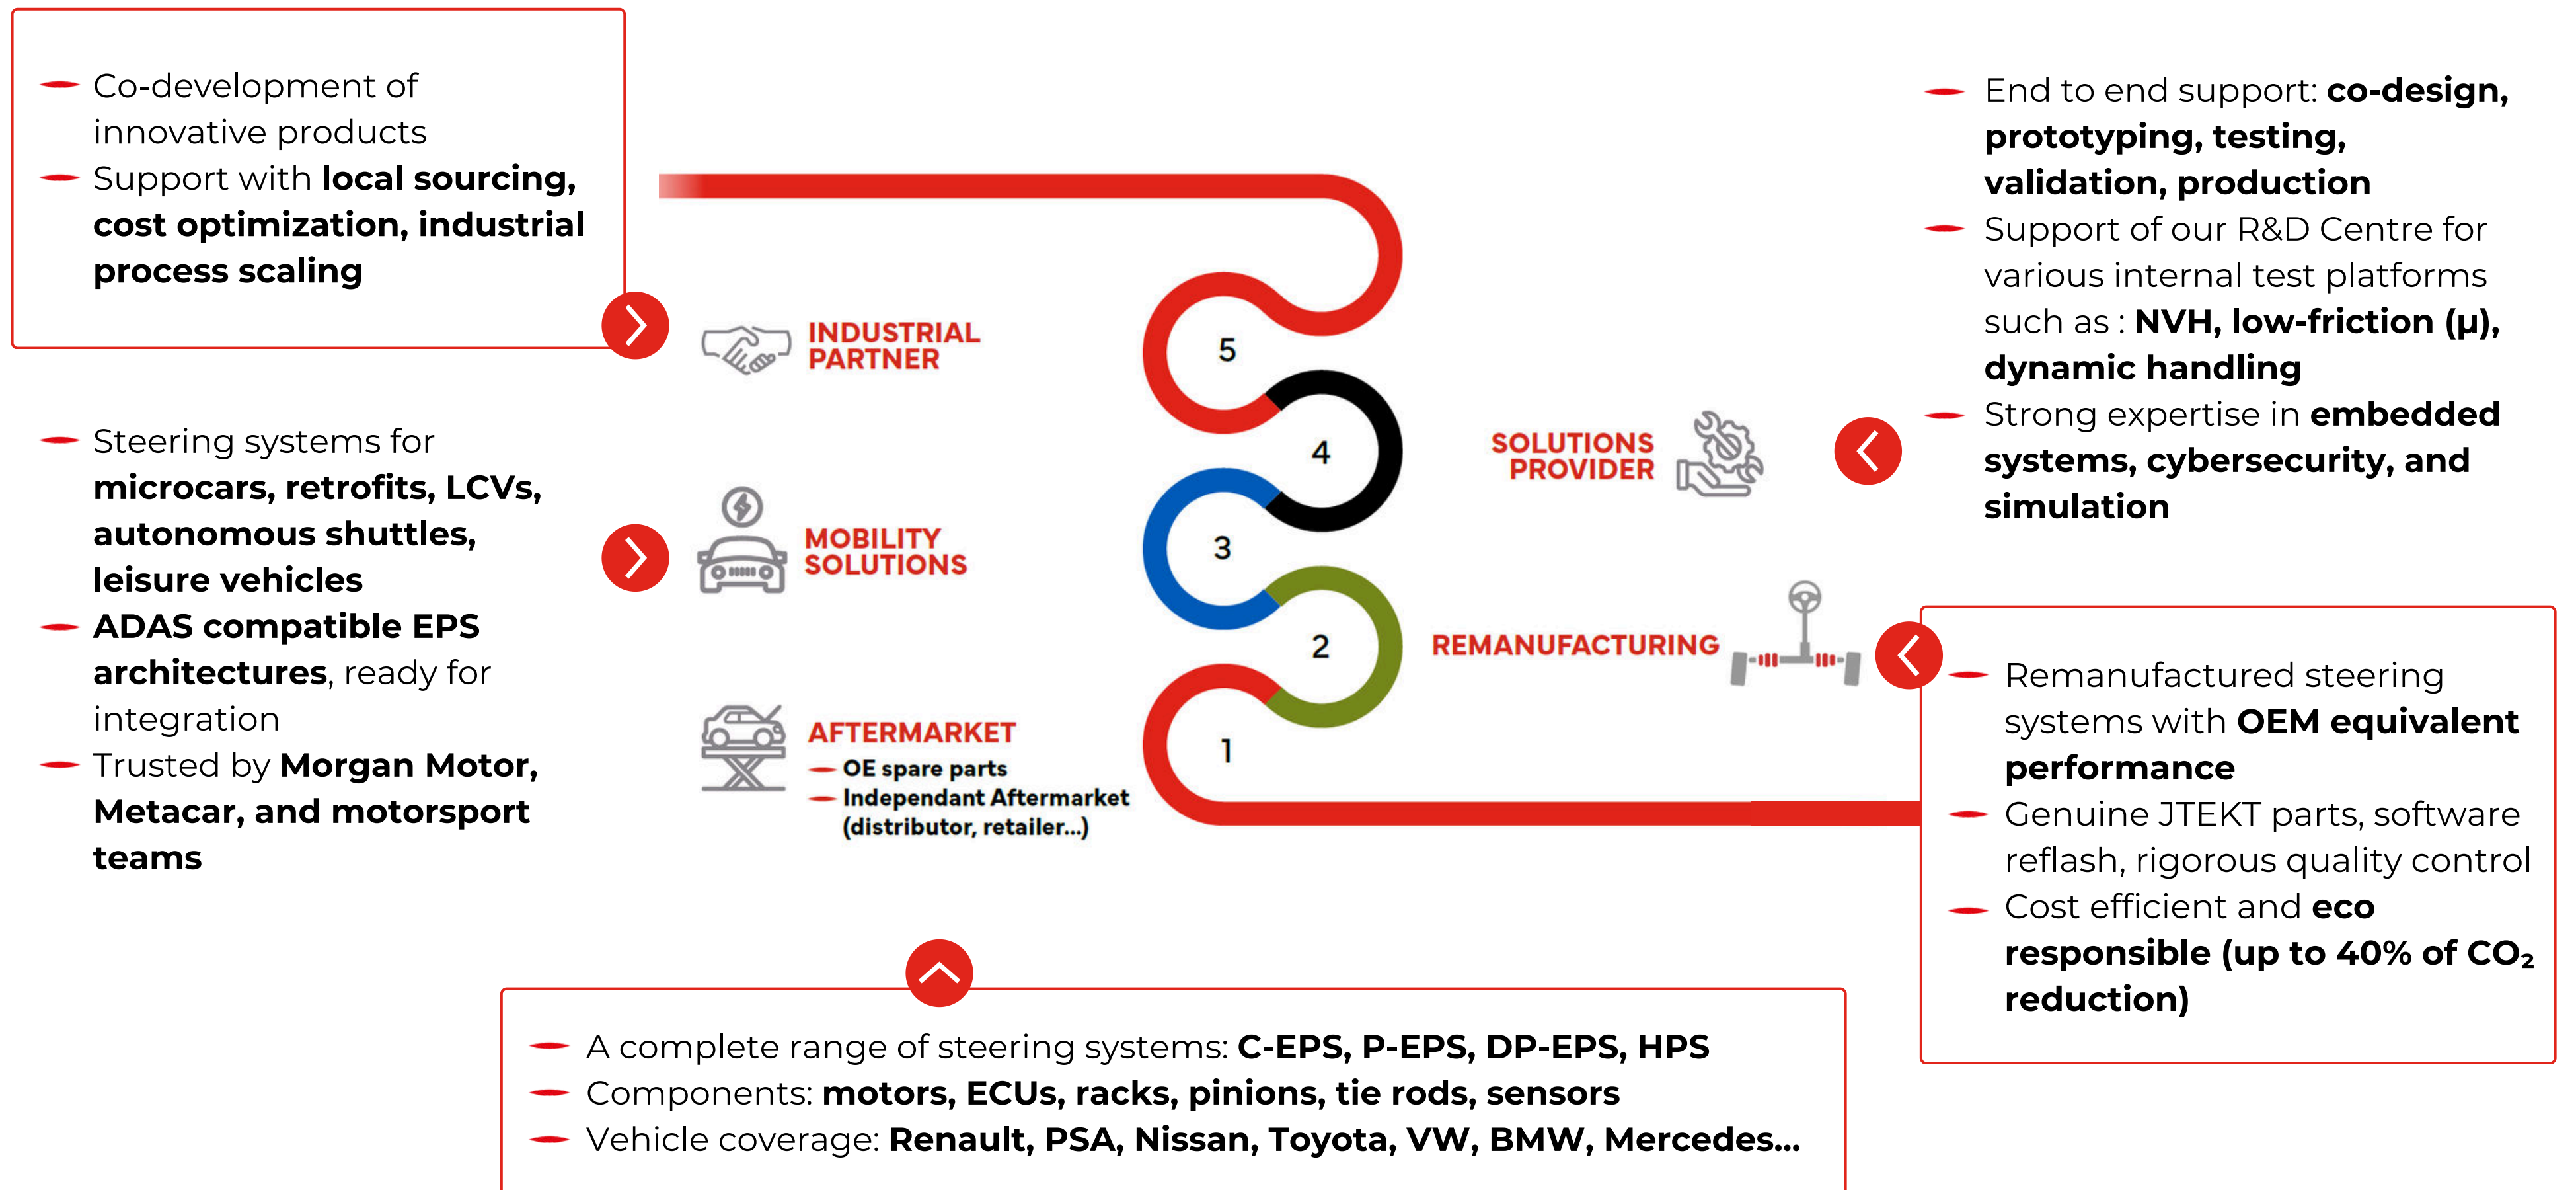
– Co-development of innovative products
– Support with local sourcing, cost optimization, industrial process scaling

INDUSTRIAL PARTNER

– Steering systems for microcars, retrofits, LCVs, autonomous shuttles, leisure vehicles
– ADAS compatible EPS architectures, ready for integration
– Trusted by Morgan Motor, Metacar, and motorsport teams

MOBILITY SOLUTIONS

AFTERMARKET
– OE spare parts
– Independant Aftermarket (distributor, retailer...)

5
4
3
2
1

– End to end support: co-design, prototyping, testing, validation, production
– Support of our R&D Centre for various internal test platforms such as : NVH, low-friction (μ), dynamic handling
– Strong expertise in embedded systems, cybersecurity, and simulation

SOLUTIONS PROVIDER

REMANUFACTURING

– Remanufactured steering systems with OEM equivalent performance
– Genuine JTEKT parts, software reflash, rigorous quality control
– Cost efficient and eco responsible (up to 40% of $CO_2$ reduction)

– A complete range of steering systems: C-EPS, P-EPS, DP-EPS, HPS
– Components: motors, ECUs, racks, pinions, tie rods, sensors
– Vehicle coverage: Renault, PSA, Nissan, Toyota, VW, BMW, Mercedes...